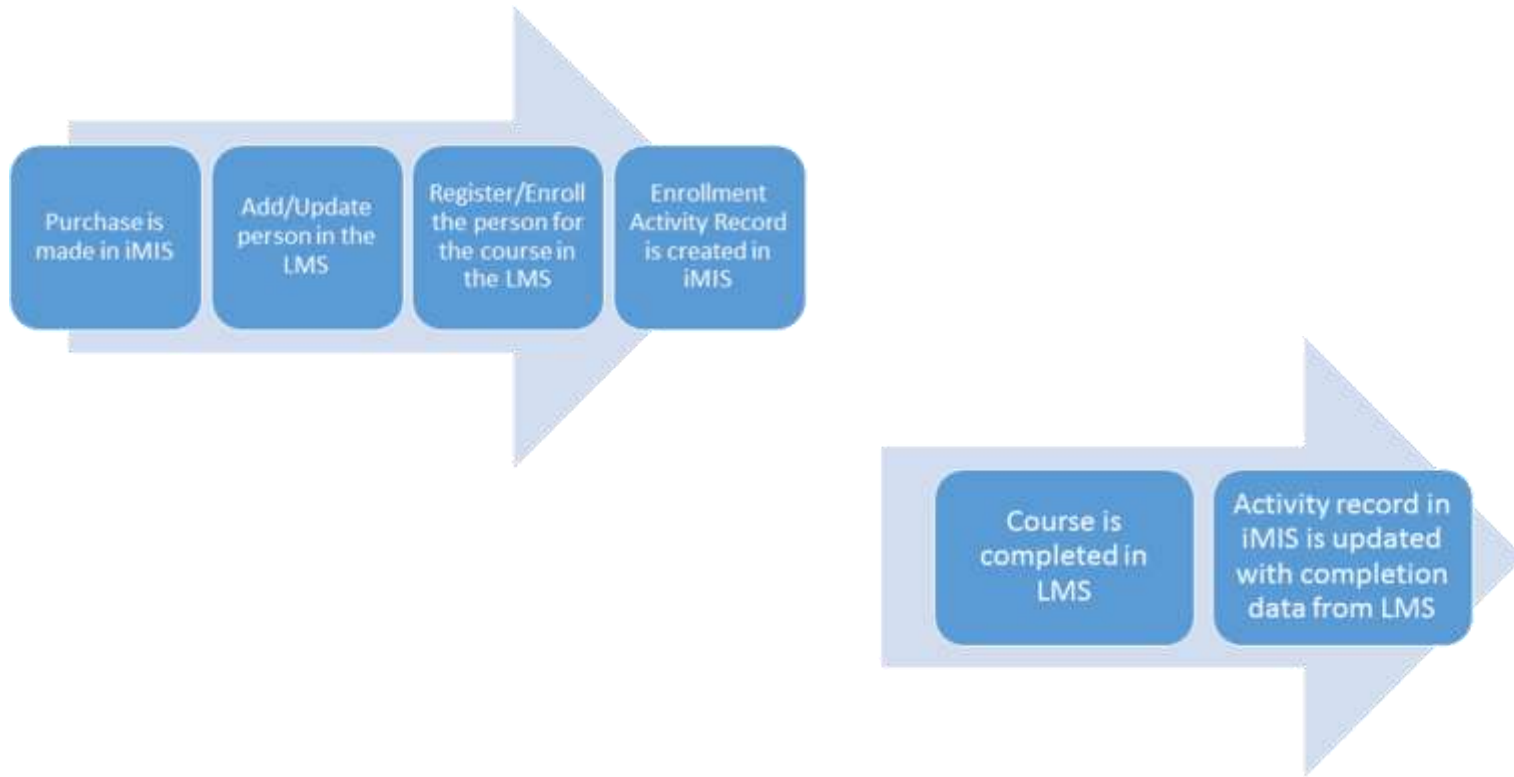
Purchase is made in iMIS

Add/Update person in the LMS

Register/Enroll the person for the course in the LMS

Enrollment Activity Record is created in iMIS

Course is completed in LMS

Activity record in iMIS is updated with completion data from LMS